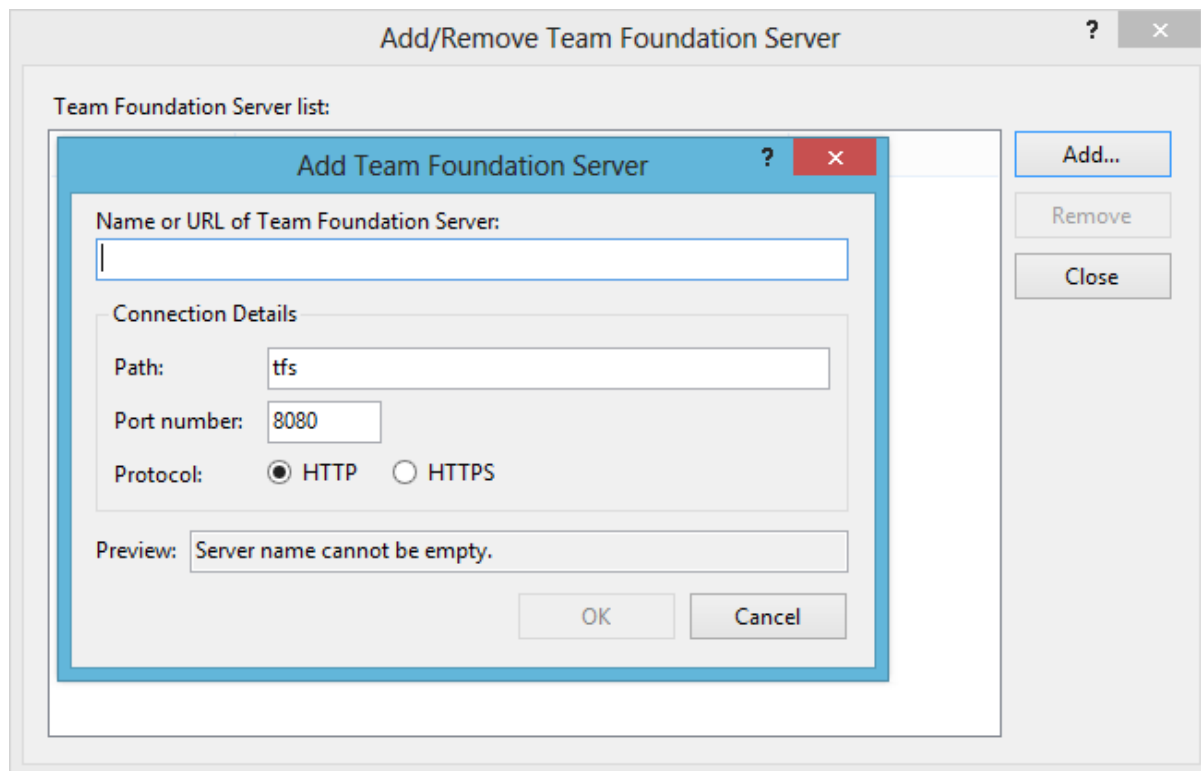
Add/Remove Team Foundation Server

?

×

Team Foundation Server list:

Add...

Remove

Close

Add Team Foundation Server

?

×

Name or URL of Team Foundation Server:

Connection Details

Path: tfs

Port number: 8080

Protocol: HTTP HTTPS

Preview: Server name cannot be empty.

OK

Cancel